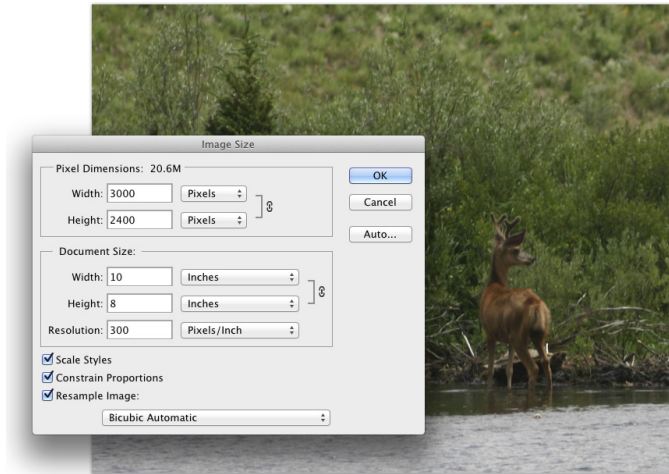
Image Size

Pixel Dimensions: 20.6M

Width: 3000 Pixels

Height: 2400 Pixels

OK

Cancel

Auto...

Document Size:

Width: 10 Inches

Height: 8 Inches

Resolution: 300 Pixels/Inch

Scale Styles

Constrain Proportions

Resample Image:

Bicubic Automatic